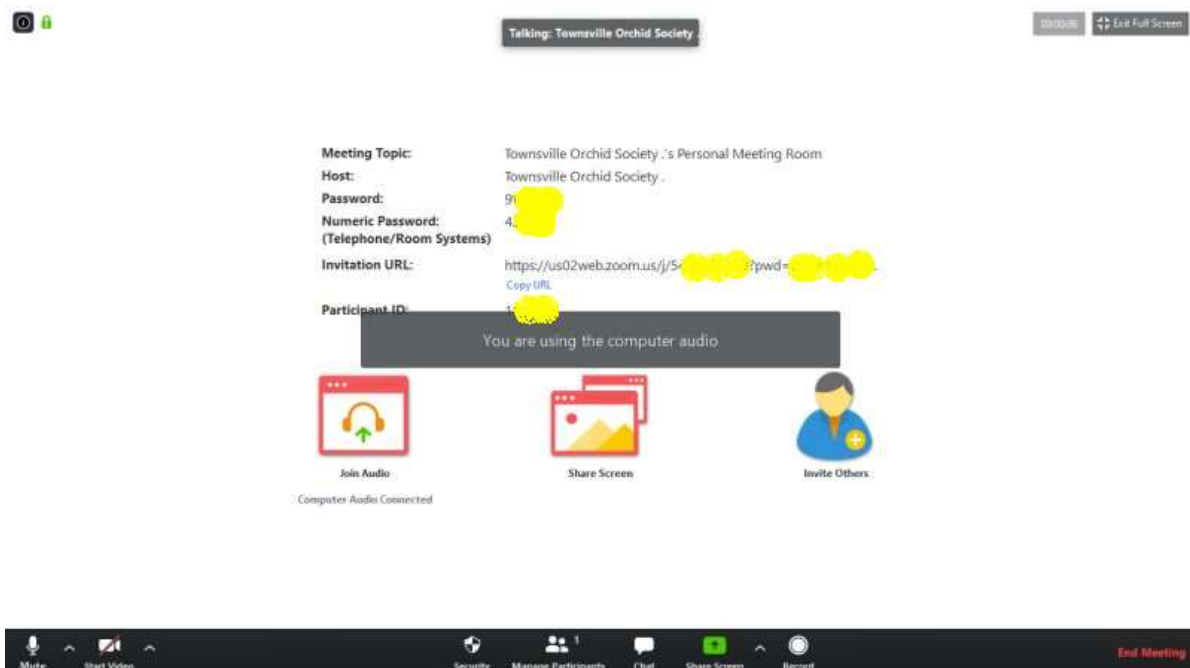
Talking: Townsville Orchid Society .

00:00:06 Exit Full Screen

| | |
|---|---|
| Meeting Topic: | Townsville Orchid Society .'s Personal Meeting Room |
| Host: | Townsville Orchid Society . |
| Password: | 9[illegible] |
| Numeric Password: (Telephone/Room Systems) | 4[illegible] |
| Invitation URL: | https://us02web.zoom.us/j/5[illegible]?pwd=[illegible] Copy URL |
| Participant ID: | 1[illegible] |

You are using the computer audio

Join Audio

Computer Audio Connected

Share Screen

Invite Others

Mute

Start Video

Security

Manage Participants 1

Chat

Share Screen

Record

End Meeting